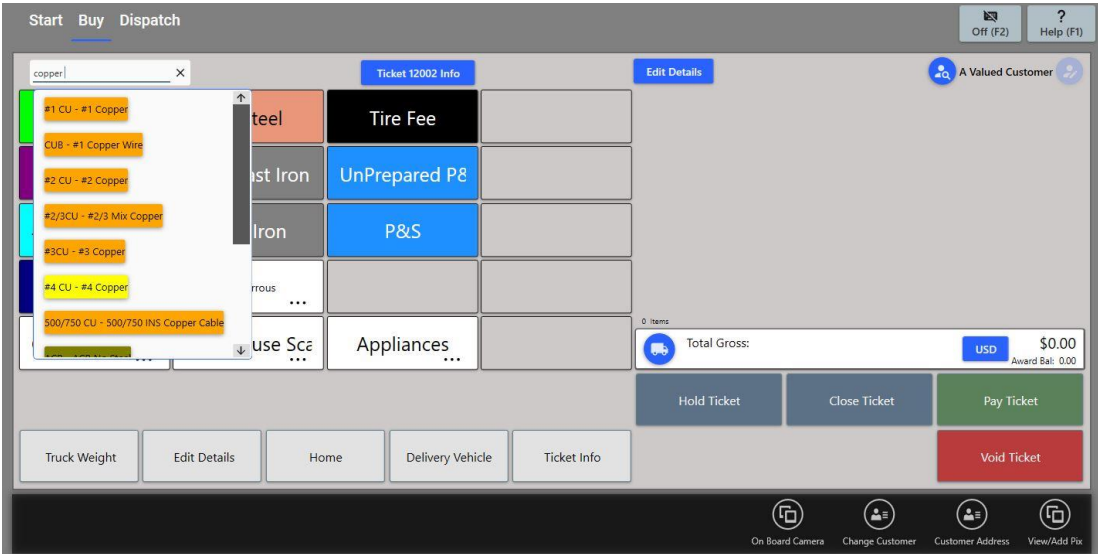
Start Buy Dispatch

Off (F2)

?
Help (F1)

copper

×

Ticket 12002 Info

Edit Details

A Valued Customer

#1 CU - #1 Copper

CUB - #1 Copper Wire

#2 CU - #2 Copper

#2/3CU - #2/3 Mix Copper

#3CU - #3 Copper

#4 CU - #4 Copper

500/750 CU - 500/750 INS Copper Cable

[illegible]

teel

Tire Fee

ast Iron

UnPrepared P8

Iron

P&S

rrous ...

use Sca ...

Appliances ...

0 Items

Total Gross:

USD

$0.00

Award Bal: 0.00

Hold Ticket

Close Ticket

Pay Ticket

Void Ticket

Truck Weight

Edit Details

Home

Delivery Vehicle

Ticket Info

On Board Camera

Change Customer

Customer Address

View/Add Pix